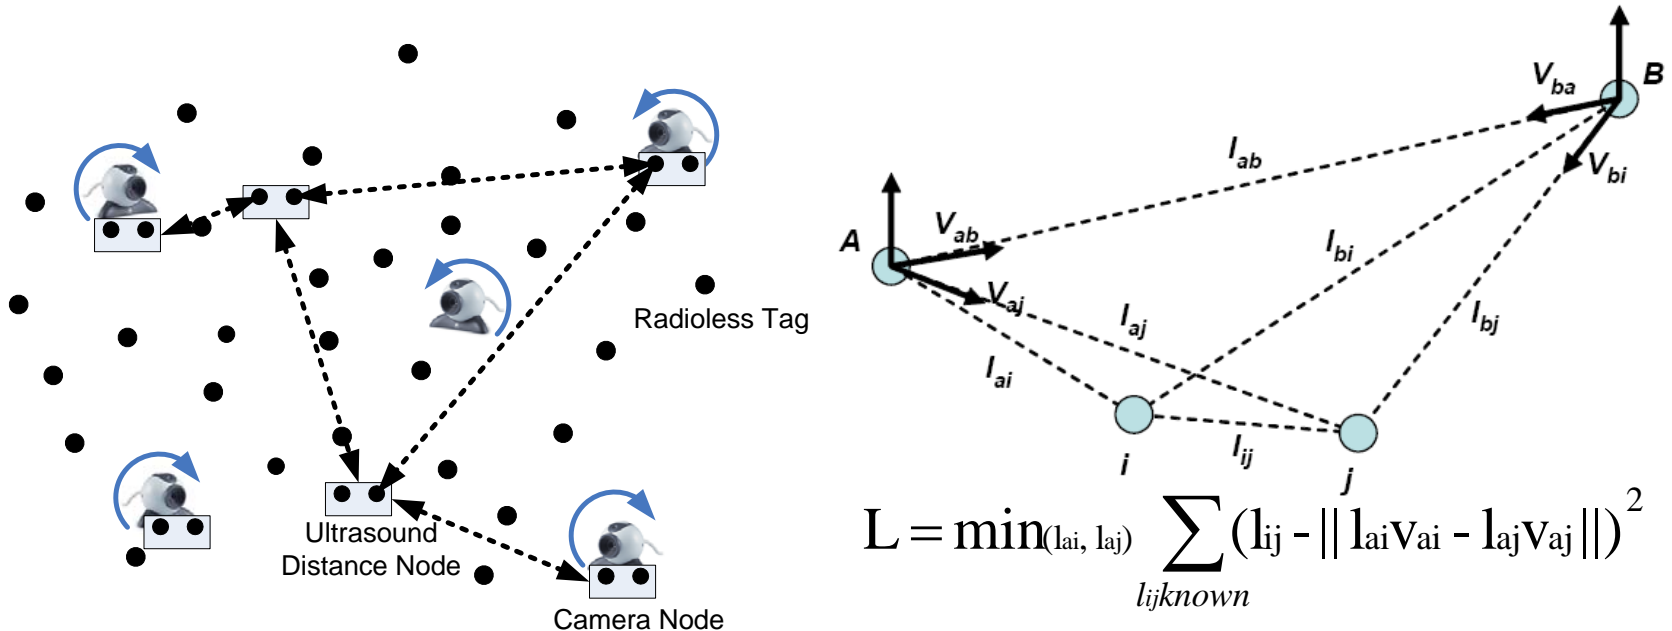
Radioless Tag

Ultrasound Distance Node

Camera Node

$V_{ba}$

B

$l_{ab}$

$V_{bi}$

A

$V_{ab}$

$l_{bi}$

$V_{aj}$

$l_{aj}$

$l_{bj}$

$l_{ai}$

i

$l_{ij}$

j

$L = \min_{(l_{ai},\, l_{aj})} \sum_{l_{ij} known} (l_{ij} - || l_{ai}v_{ai} - l_{aj}v_{aj} ||)^2$